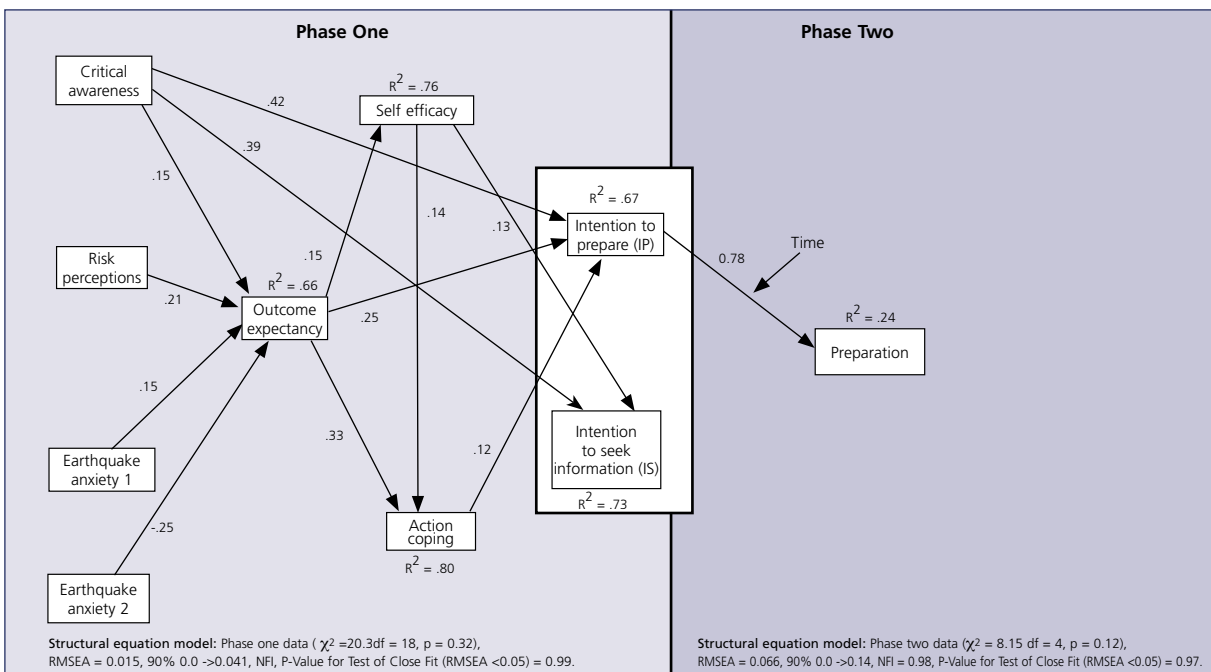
Phase One

Phase Two

Critical awareness

$R^2$ = .76

Self efficacy

.42

.39

.15

.14

.13

$R^2$ = .67

Intention to prepare (IP)

Time

0.78

Risk perceptions

.15

$R^2$ = .66

.21

Outcome expectancy

.25

$R^2$ = .24

Preparation

.15

.33

.12

Intention to seek information (IS)

$R^2$ = .73

Earthquake anxiety 1

-.25

Action coping

$R^2$ = .80

Earthquake anxiety 2

**Structural equation model:** Phase one data ( $\chi^2$ =20.3df = 18, p = 0.32), RMSEA = 0.015, 90% 0.0 ->0.041, NFI, P-Value for Test of Close Fit (RMSEA <0.05) = 0.99.

**Structural equation model:** Phase two data ($\chi^2$ = 8.15 df = 4, p = 0.12), RMSEA = 0.066, 90% 0.0 ->0.14, NFI = 0.98, P-Value for Test of Close Fit (RMSEA <0.05) = 0.97.